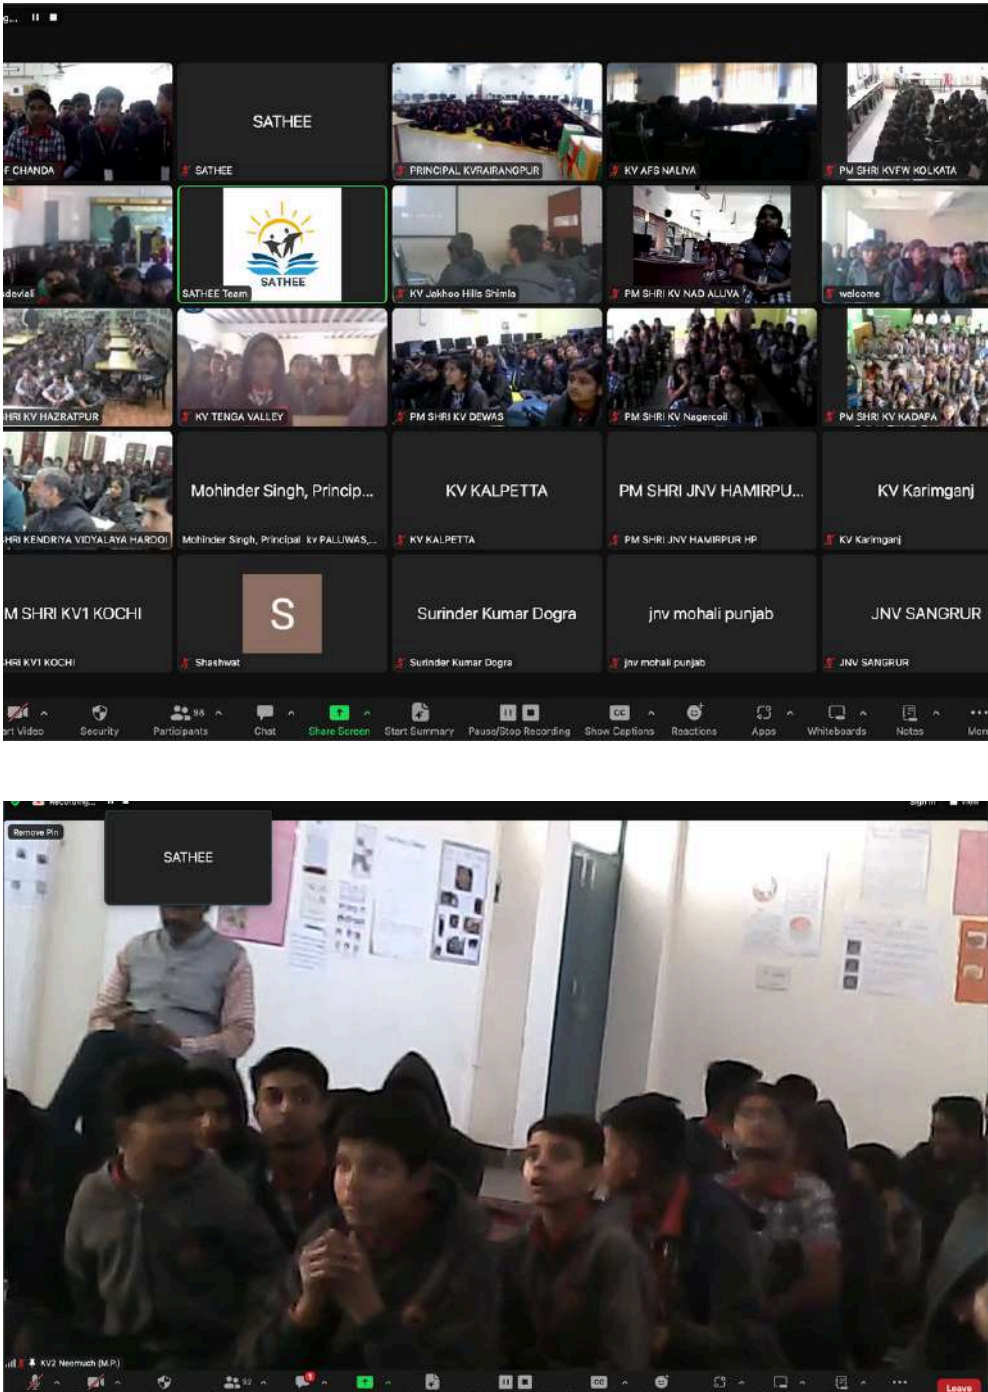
F CHANDA

SATHEE
SATHEE

PRINCIPAL KVRAIRANGPUR

KV AFS NALIYA

PM SHRI KVFW KOLKATA

adevlali

SATHEE
SATHEE Team

KV Jakhoo Hills Shimla

PM SHRI KV NAD ALUVA

welcome

HRI KV HAZRATPUR

KV TENGA VALLEY

PM SHRI KV DEWAS

PM SHRI KV Nagercoil

PM SHRI KV KADAPA

HRI KENDRIYA VIDYALAYA HARDOI

Mohinder Singh, Princip...
Mohinder Singh, Principal kv PALUWAS,...

KV KALPETTA
KV KALPETTA

PM SHRI JNV HAMIRPU...
PM SHRI JNV HAMIRPUR HP

KV Karimganj
KV Karimganj

M SHRI KV1 KOCHI
HRI KV1 KOCHI

S
Shashwat

Surinder Kumar Dogra
Surinder Kumar Dogra

jnv mohali punjab
jnv mohali punjab

JNV SANGRUR
JNV SANGRUR

rt Video Security 98 Participants Chat Share Screen Start Summary Pause/Stop Recording Show Captions Reactions Apps Whiteboards Notes More

Remove Pin

SATHEE

KV2 Neemuch (M.P.)

92

Leave